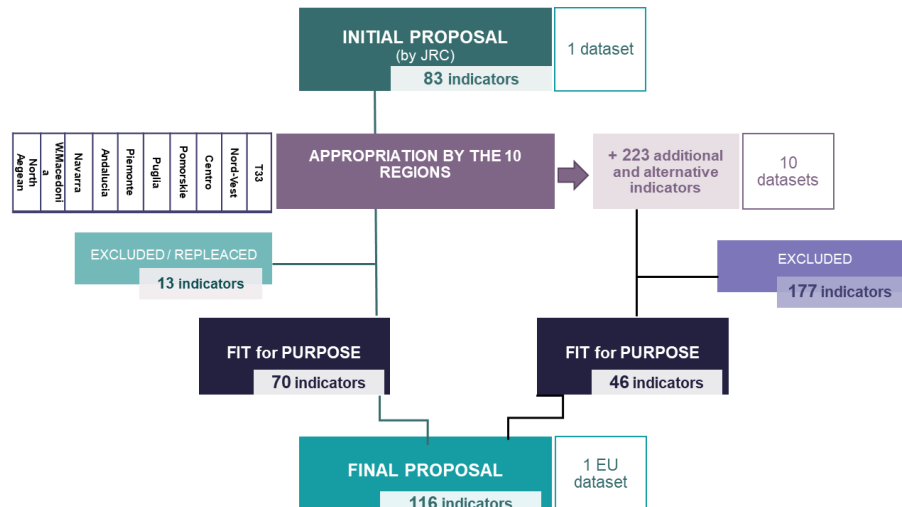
INITIAL PROPOSAL
(by JRC)
83 indicators

1 dataset

North Aegean
W.Macedonia
Navarra
Andalucia
Piemonte
Puglia
Pomorskie
Centro
Nord-Vest
T33

APPROPRIATION BY THE 10 REGIONS

+ 223 additional and alternative indicators

10 datasets

EXCLUDED / REPLEACED
13 indicators

EXCLUDED
177 indicators

FIT for PURPOSE
70 indicators

FIT for PURPOSE
46 indicators

FINAL PROPOSAL
116 indicators

1 EU dataset